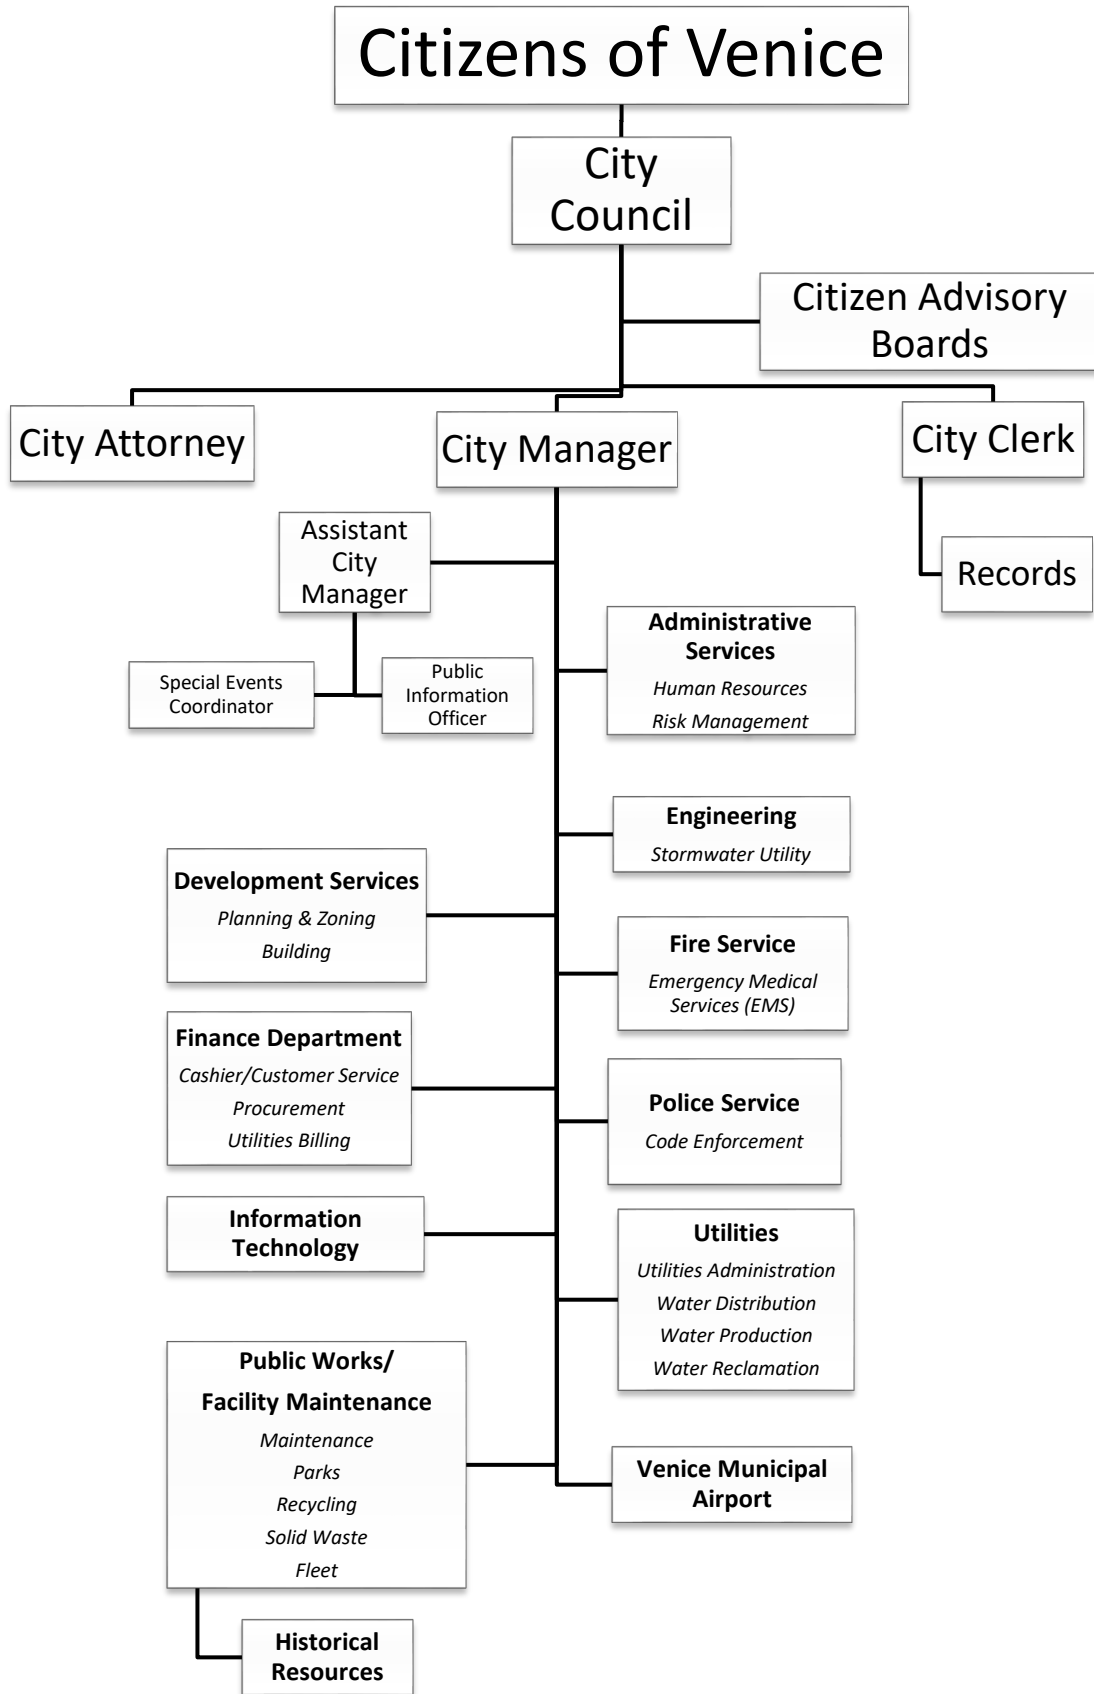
Citizens of Venice

City Council

Citizen Advisory Boards

City Attorney

City Manager

City Clerk

Records

Assistant City Manager

Special Events Coordinator

Public Information Officer

Administrative Services
Human Resources
Risk Management

Engineering
Stormwater Utility

Development Services
Planning & Zoning
Building

Fire Service
Emergency Medical Services (EMS)

Finance Department
Cashier/Customer Service
Procurement
Utilities Billing

Police Service
Code Enforcement

Information Technology

Utilities
Utilities Administration
Water Distribution
Water Production
Water Reclamation

Public Works/
Facility Maintenance
Maintenance
Parks
Recycling
Solid Waste
Fleet

Venice Municipal Airport

Historical Resources